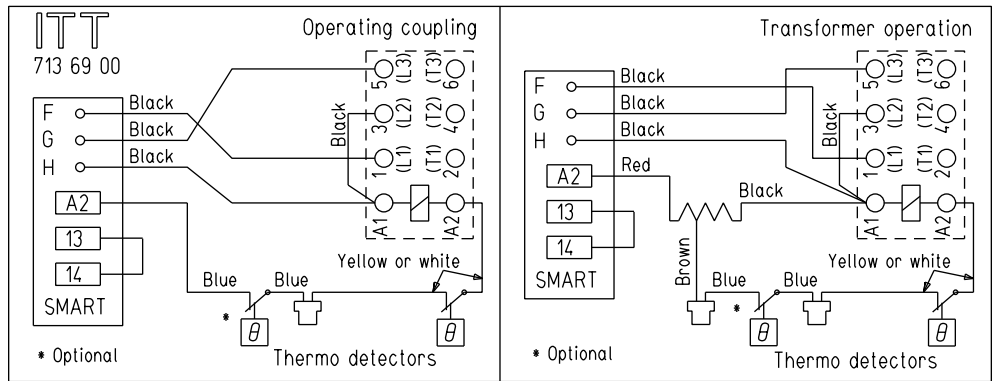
ITT
713 69 00

Operating coupling

F
G
H
Black
Black
Black
Black
A2
13
14
SMART
5 (L3) (T3) 6
3 (L2) (T2) 4
1 (L1) (T1) 2
A1
A2
Blue
Blue
Yellow or white
*
$\theta$
$\theta$
* Optional
Thermo detectors

Transformer operation

F
G
H
Black
Black
Black
Red
Black
Black
A2
13
14
SMART
Brown
5 (L3) (T3) 6
3 (L2) (T2) 4
1 (L1) (T1) 2
A1
A2
Blue
Blue
Yellow or white
*
$\theta$
$\theta$
* Optional
Thermo detectors